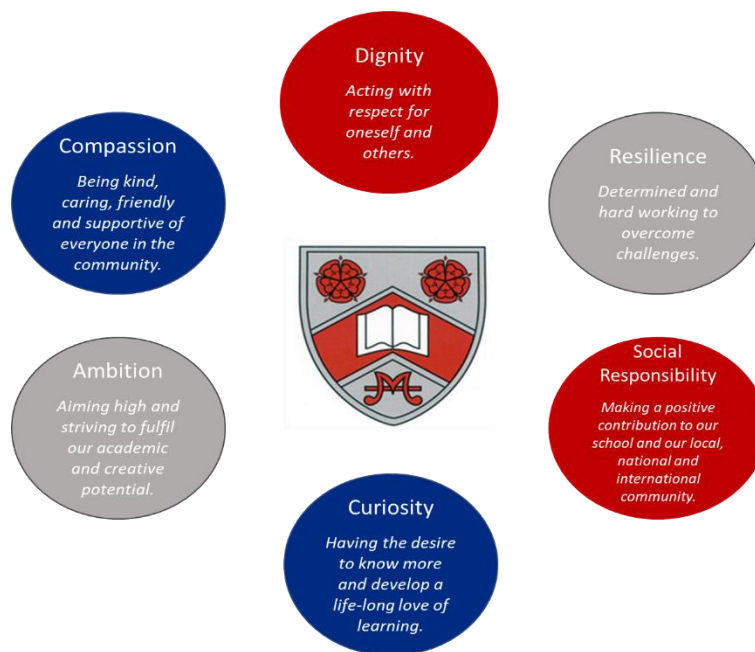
Dignity

Acting with respect for oneself and others.

Compassion

Being kind, caring, friendly and supportive of everyone in the community.

Resilience

Determined and hard working to overcome challenges.

Ambition

Aiming high and striving to fulfil our academic and creative potential.

Social Responsibility

Making a positive contribution to our school and our local, national and international community.

Curiosity

Having the desire to know more and develop a life-long love of learning.